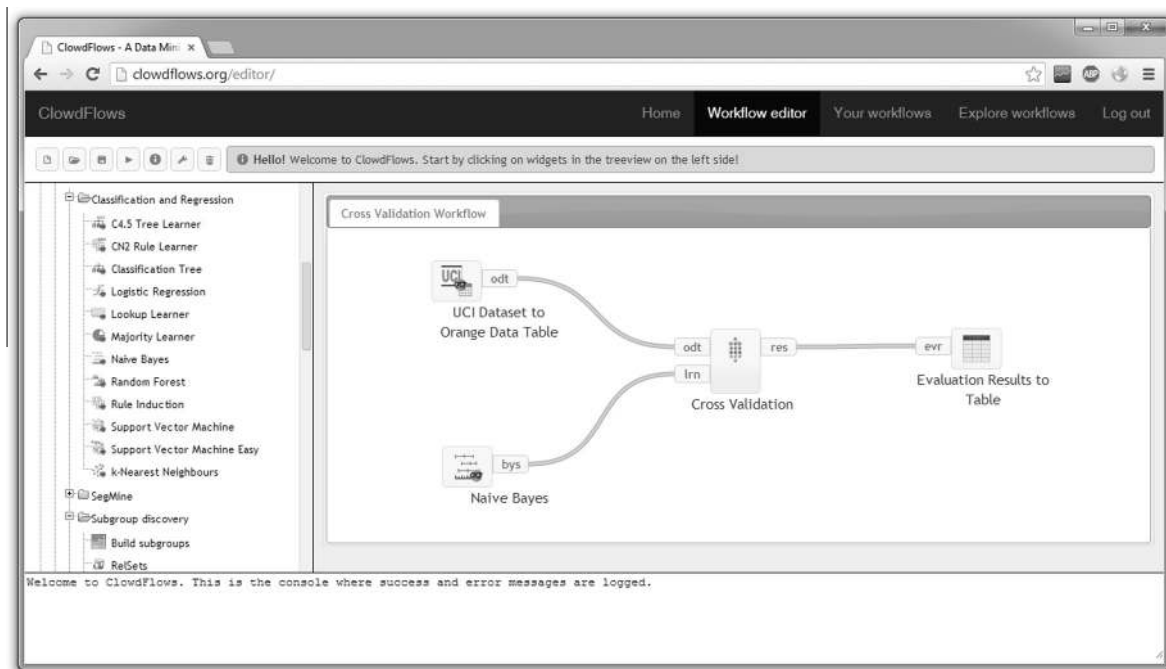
ClowdFlows - A Data Mini ×

clowdflows.org/editor/

ClowdFlows

Home Workflow editor Your workflows Explore workflows Log out

Hello! Welcome to ClowdFlows. Start by clicking on widgets in the treeview on the left side!

Classification and Regression
C4.5 Tree Learner
CN2 Rule Learner
Classification Tree
Logistic Regression
Lookup Learner
Majority Learner
Naive Bayes
Random Forest
Rule Induction
Support Vector Machine
Support Vector Machine Easy
k-Nearest Neighbours
SegMine
Subgroup discovery
Build subgroups
RelSets

Cross Validation Workflow

UCI
odt
UCI Dataset to Orange Data Table

odt
lrn
res
Cross Validation

evr
Evaluation Results to Table

bys
Naive Bayes

Welcome to ClowdFlows. This is the console where success and error messages are logged.